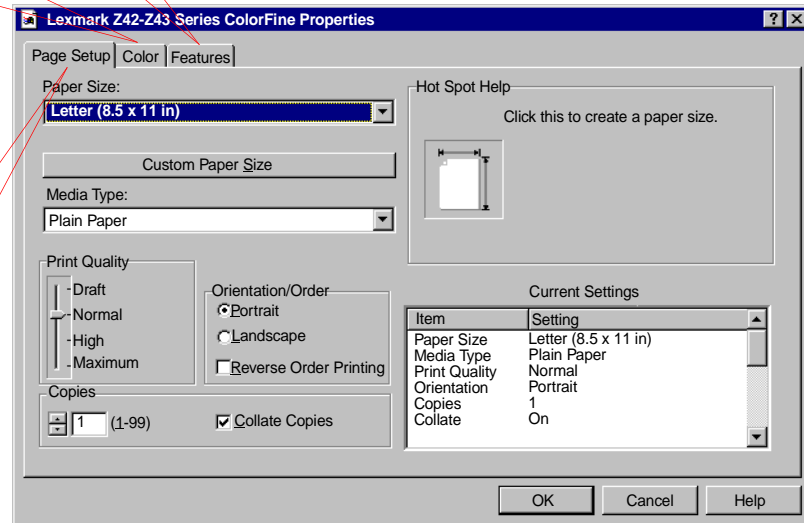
Lexmark Z42-Z43 Series ColorFine Properties

Page Setup | Color | Features

Paper Size:
Letter (8.5 x 11 in)

Custom Paper Size

Media Type:
Plain Paper

Hot Spot Help
Click this to create a paper size.

Print Quality
Draft
Normal
High
Maximum

Orientation/Order
Portrait
Landscape
Reverse Order Printing

Copies
1 (1-99)
Collate Copies

Current Settings

| Item | Setting |
|---|---|
| Paper Size | Letter (8.5 x 11 in) |
| Media Type | Plain Paper |
| Print Quality | Normal |
| Orientation | Portrait |
| Copies | 1 |
| Collate | On |

OK | Cancel | Help